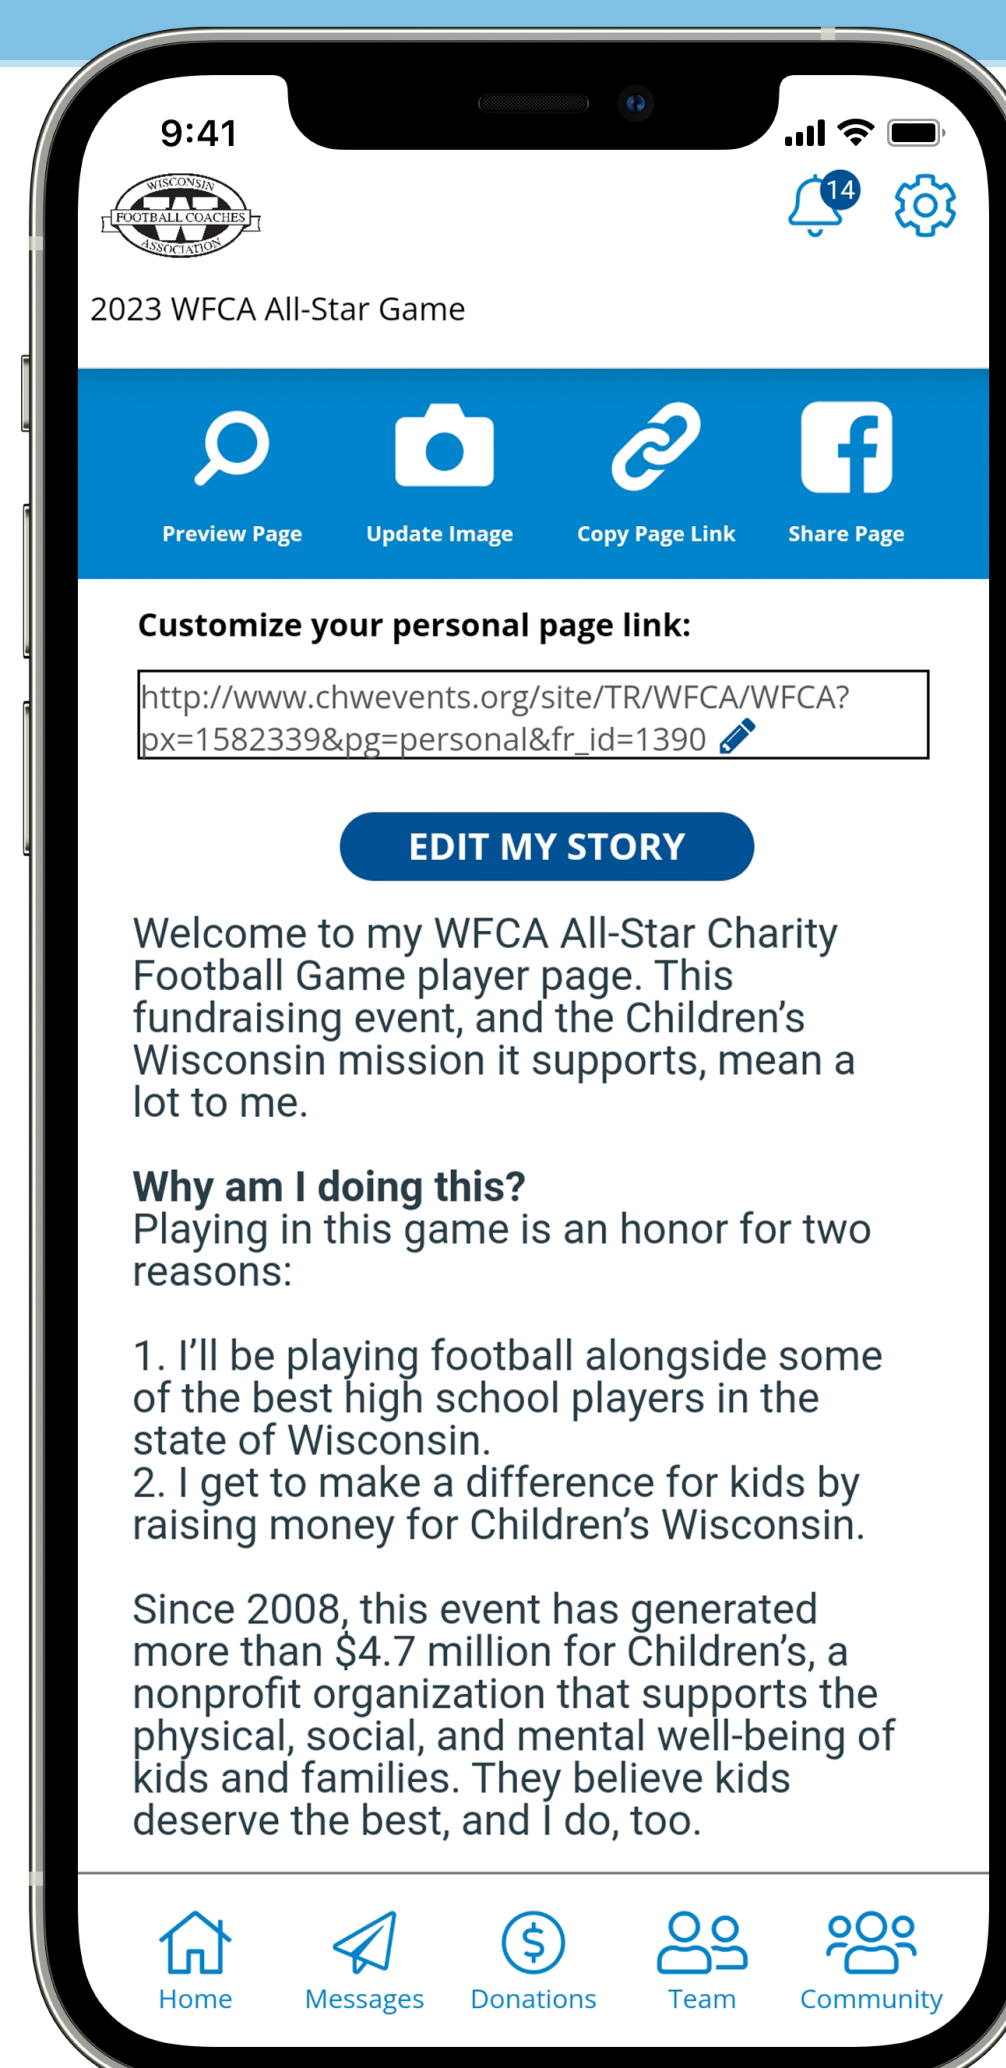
9:41

WISCONSIN FOOTBALL COACHES ASSOCIATION

14

2023 WFCA All-Star Game

Preview Page
Update Image
Copy Page Link
Share Page

Customize your personal page link:

http://www.chwevents.org/site/TR/WFCA/WFCA?px=1582339&pg=personal&fr_id=1390

EDIT MY STORY

Welcome to my WFCA All-Star Charity Football Game player page. This fundraising event, and the Children's Wisconsin mission it supports, mean a lot to me.

**Why am I doing this?**
Playing in this game is an honor for two reasons:

1. I'll be playing football alongside some of the best high school players in the state of Wisconsin.
2. I get to make a difference for kids by raising money for Children's Wisconsin.

Since 2008, this event has generated more than $4.7 million for Children's, a nonprofit organization that supports the physical, social, and mental well-being of kids and families. They believe kids deserve the best, and I do, too.

Home
Messages
Donations
Team
Community